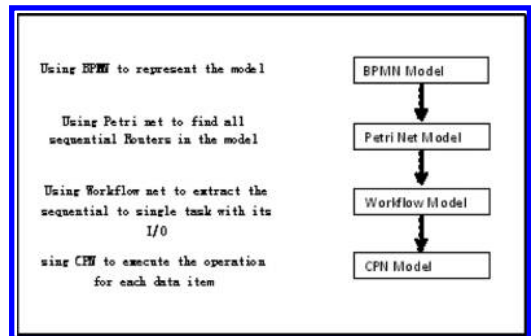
Using BPMN to represent the model

Using Petri net to find all sequential Routers in the model

Using Workflow net to extract the sequential to single task with its I/O

sing CPN to execute the operation for each data item

BPMN Model

Petri Net Model

Workflow Model

CPN Model